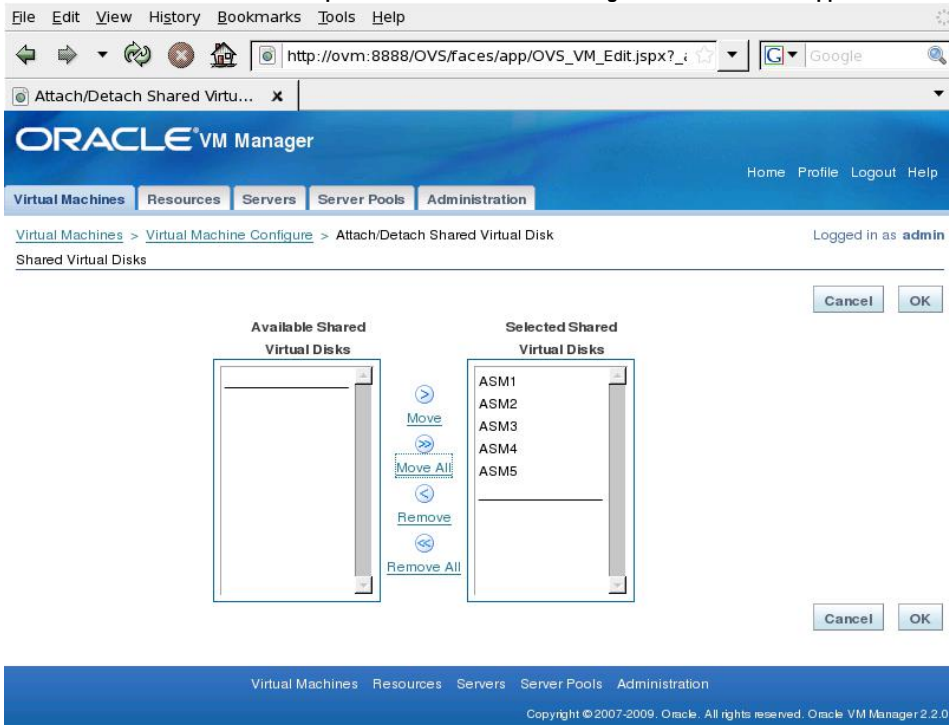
File Edit View History Bookmarks Tools Help

http://ovm:8888/OVS/faces/app/OVS_VM_Edit.jspx?_

Google

Attach/Detach Shared Virtu...

ORACLE VM Manager

Home Profile Logout Help

Virtual Machines Resources Servers Server Pools Administration

Virtual Machines > Virtual Machine Configure > Attach/Detach Shared Virtual Disk

Logged in as admin

Shared Virtual Disks

Cancel OK

Available Shared Virtual Disks

Selected Shared Virtual Disks

Move

Move All

Remove

Remove All

ASM1
ASM2
ASM3
ASM4
ASM5

Cancel OK

Virtual Machines Resources Servers Server Pools Administration

Copyright © 2007-2009. Oracle. All rights reserved. Oracle VM Manager 2.2.0